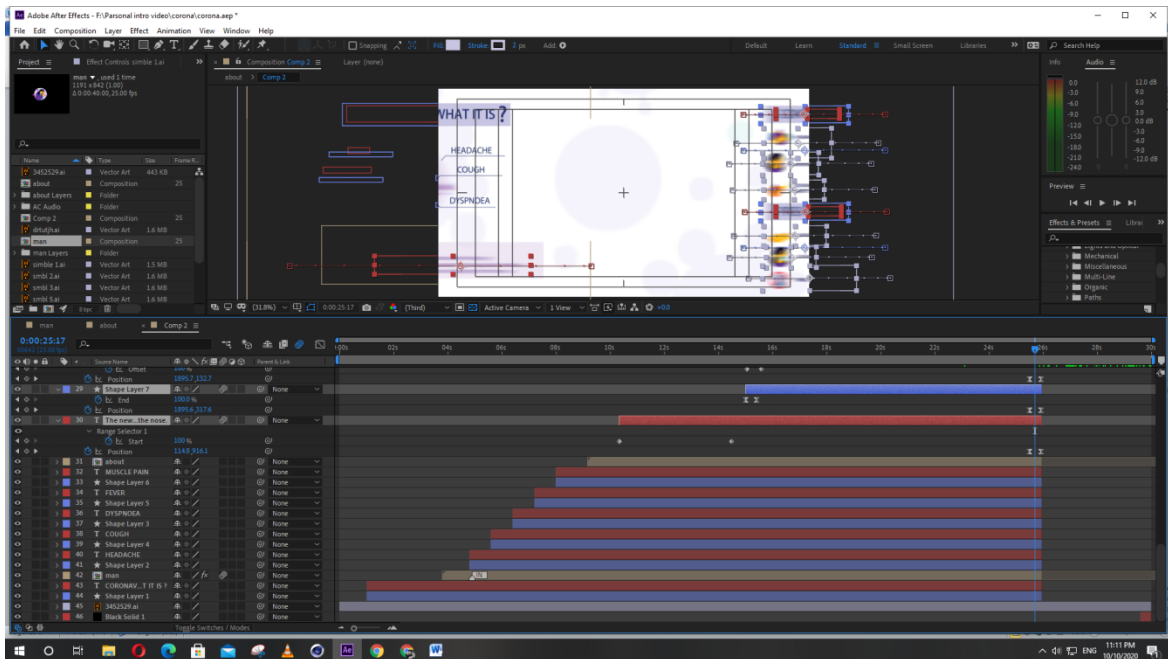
Adobe After Effects - F:\Parsonal intro video\corona\corona.aep *

File Edit Composition Layer Effect Animation View Window Help

Snapping Fill: Stroke: 2 px Add:

Default Learn Standard Small Screen Libraries Search Help

Project ≡ Effect Controls simble 1.ai Composition Comp 2 ≡ Layer (none)

about Comp 2

man ▼, used 1 time
1191 x 842 (1.00)
Δ 0:00:40:00, 25.00 fps

| Name | Type | Size | Frame R... |
|---|---|---|---|
| 3452529.ai | Vector Art | 443 KB | |
| about | Composition | | 25 |
| about Layers | Folder | | |
| AC Audio | Folder | | |
| Comp 2 | Composition | | 25 |
| drtutjh.ai | Vector Art | 1.6 MB | |
| man | Composition | | 25 |
| man Layers | Folder | | |
| simble 1.ai | Vector Art | 1.5 MB | |
| smbl 2.ai | Vector Art | 1.6 MB | |
| smbl 3.ai | Vector Art | 1.6 MB | |
| smbl 5.ai | Vector Art | 1.6 MB | |

8 bpc

WHAT IT IS ?
HEADACHE
COUGH
DYSPNOEA

(31.8%) 0:00:25:17 (Third) Active Camera 1 View +0.0

Info Audio ≡
0.0 12.0 dB
-3.0 9.0
-6.0 6.0
-9.0 3.0
-12.0 0.0 dB
-15.0 -3.0
-18.0 -6.0
-21.0 -9.0
-24.0 -12.0 dB

Preview ≡

Effects & Presets ≡ Librai
Mechanical
Miscellaneous
Multi-Line
Organic
Paths

man about Comp 2 ≡

0:00:25:17
00642 (25.00 fps)

Source Name Parent & Link
Offset 100 %
Position 1895.7,152.7
29 Shape Layer 7 None
End 100.0 %
Position 1895.6,317.6
30 T The new...the nose. None
Range Selector 1
Start 100 %
Position 1148,916.1
31 about None
32 T MUSCLE PAIN None
33 Shape Layer 6 None
34 T FEVER None
35 Shape Layer 5 None
36 T DYSPNOEA None
37 Shape Layer 3 None
38 T COUGH None
39 Shape Layer 4 None
40 T HEADACHE None
41 Shape Layer 2 None
42 man None
43 T CORONAV...T IT IS ? None
44 Shape Layer 1 None
45 3452529.ai None
46 Black Solid 1 None

Toggle Switches / Modes

:00s 02s 04s 06s 08s 10s 12s 14s 16s 18s 20s 22s 24s 26s 28s 30s

ENG 11:11 PM 10/10/2020